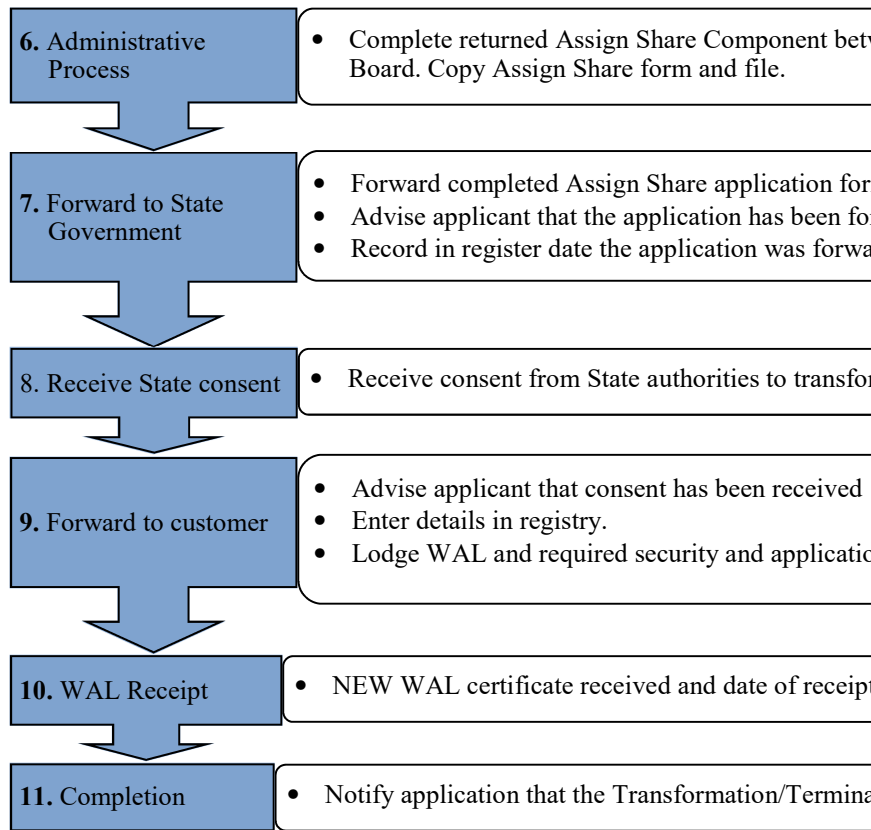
**6.** Administrative Process

- Complete returned Assign Share Component betw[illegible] Board. Copy Assign Share form and file.

**7.** Forward to State Government

- Forward completed Assign Share application for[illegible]
- Advise applicant that the application has been for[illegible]
- Record in register date the application was forwa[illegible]

8. Receive State consent

- Receive consent from State authorities to transfor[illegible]

**9.** Forward to customer

- Advise applicant that consent has been received
- Enter details in registry.
- Lodge WAL and required security and applicatio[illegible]

**10.** WAL Receipt

- NEW WAL certificate received and date of receipt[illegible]

**11.** Completion

- Notify application that the Transformation/Termina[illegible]